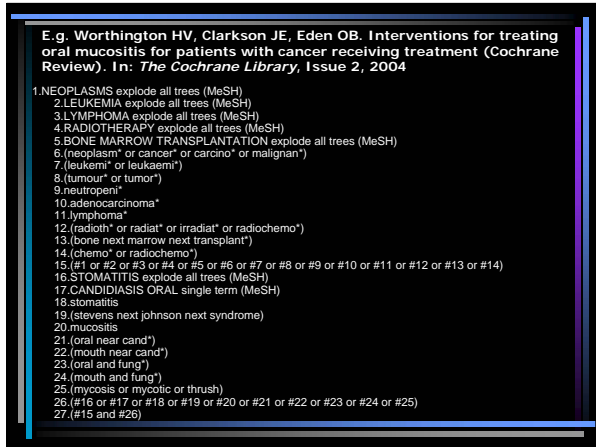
E.g. Worthington HV, Clarkson JE, Eden OB. Interventions for treating oral mucositis for patients with cancer receiving treatment (Cochrane Review). In: *The Cochrane Library*, Issue 2, 2004

1.NEOPLASMS explode all trees (MeSH)
2.LEUKEMIA explode all trees (MeSH)
3.LYMPHOMA explode all trees (MeSH)
4.RADIOTHERAPY explode all trees (MeSH)
5.BONE MARROW TRANSPLANTATION explode all trees (MeSH)
6.(neoplasm* or cancer* or carcino* or malignan*)
7.(leukemi* or leukaemi*)
8.(tumour* or tumor*)
9.neutropeni*
10.adenocarcinoma*
11.lymphoma*
12.(radioth* or radiat* or irradiat* or radiochemo*)
13.(bone next marrow next transplant*)
14.(chemo* or radiochemo*)
15.(#1 or #2 or #3 or #4 or #5 or #6 or #7 or #8 or #9 or #10 or #11 or #12 or #13 or #14)
16.STOMATITIS explode all trees (MeSH)
17.CANDIDIASIS ORAL single term (MeSH)
18.stomatitis
19.(stevens next johnson next syndrome)
20.mucositis
21.(oral near cand*)
22.(mouth near cand*)
23.(oral and fung*)
24.(mouth and fung*)
25.(mycosis or mycotic or thrush)
26.(#16 or #17 or #18 or #19 or #20 or #21 or #22 or #23 or #24 or #25)
27.(#15 and #26)